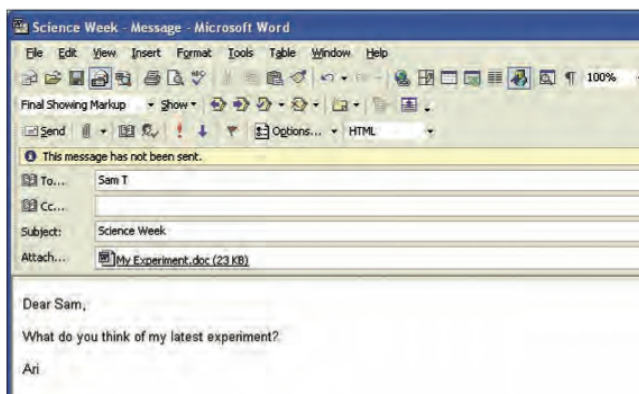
Science Week - Message - Microsoft Word

File Edit View Insert Format Tools Table Window Help

100%

Final Showing Markup Show

Send Options... HTML

This message has not been sent.

To... Sam T

Cc...

Subject: Science Week

Attach... My Experiment.doc (23 KB)

Dear Sam,

What do you think of my latest experiment?

Ari